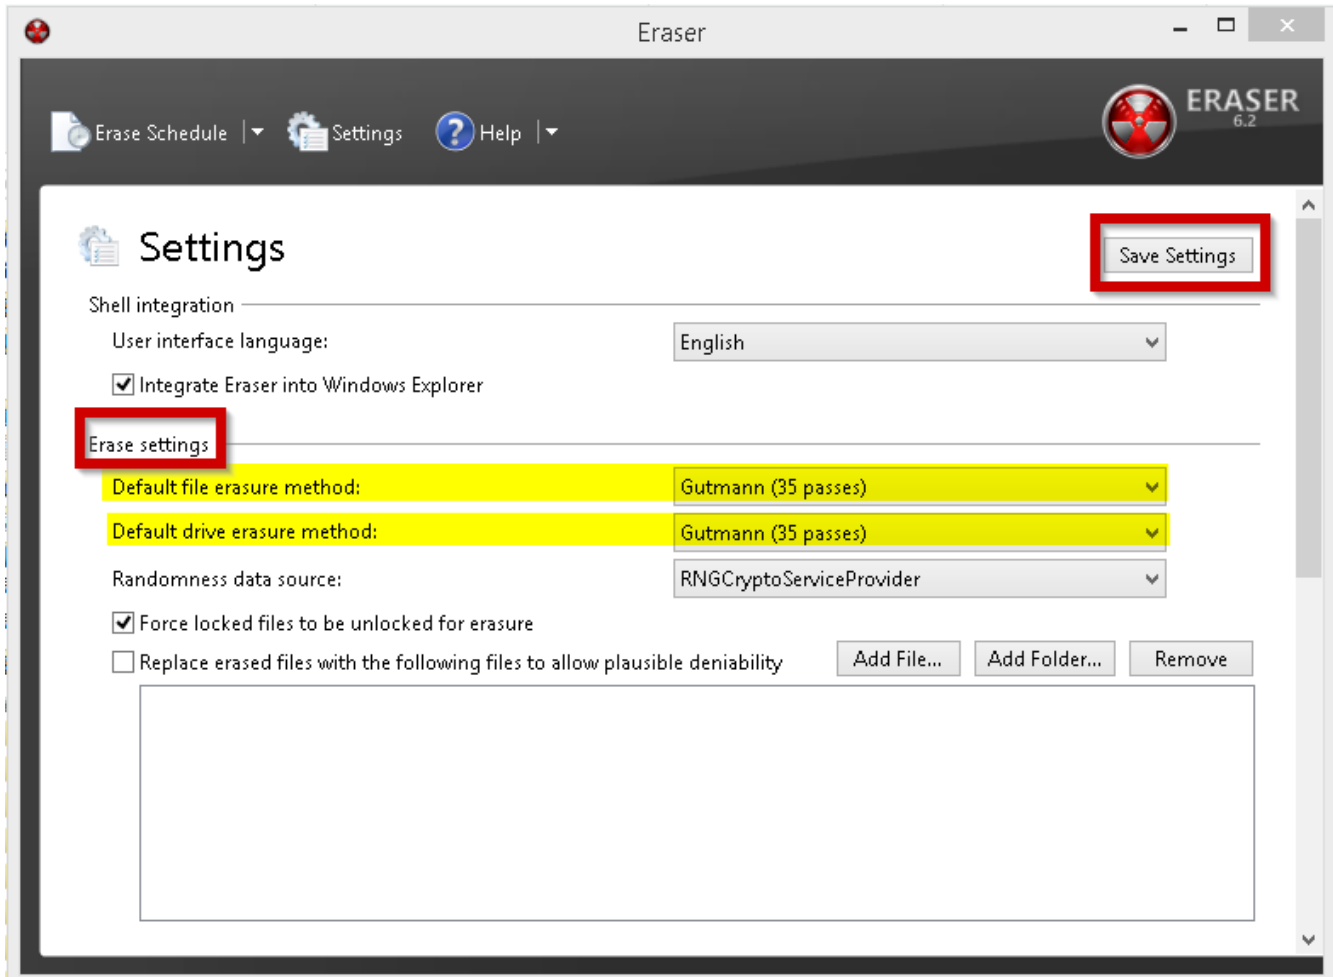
Eraser

Erase Schedule | Settings | Help |

ERASER
6.2

Settings

Save Settings

Shell integration

User interface language: English

Integrate Eraser into Windows Explorer

Erase settings

Default file erasure method: Gutmann (35 passes)

Default drive erasure method: Gutmann (35 passes)

Randomness data source: RNGCryptoServiceProvider

Force locked files to be unlocked for erasure

Replace erased files with the following files to allow plausible deniability

Add File... Add Folder... Remove